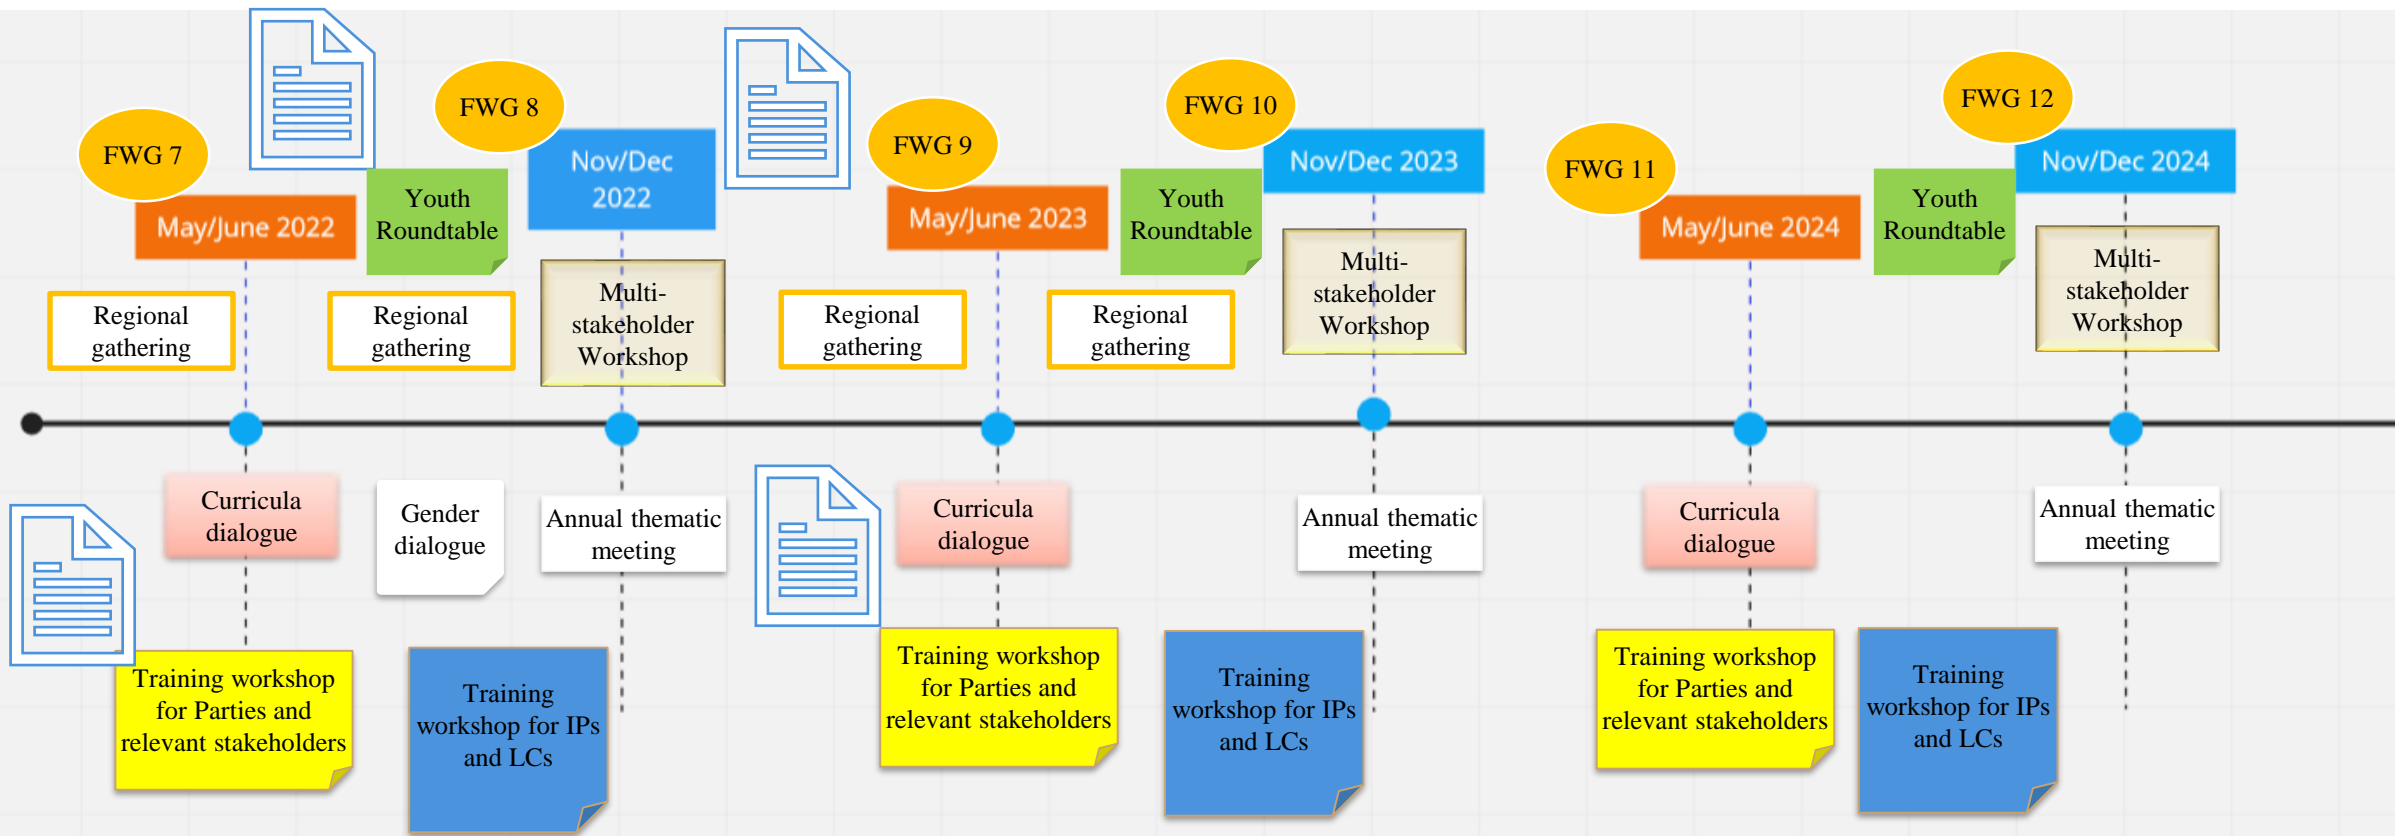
FWG 7

May/June 2022

Regional gathering

Youth Roundtable

Regional gathering

FWG 8

Nov/Dec 2022

Multi-stakeholder Workshop

FWG 9

May/June 2023

Regional gathering

Youth Roundtable

Regional gathering

FWG 10

Nov/Dec 2023

Multi-stakeholder Workshop

FWG 11

May/June 2024

Youth Roundtable

FWG 12

Nov/Dec 2024

Multi-stakeholder Workshop

Curricula dialogue

Gender dialogue

Annual thematic meeting

Curricula dialogue

Annual thematic meeting

Curricula dialogue

Annual thematic meeting

Training workshop for Parties and relevant stakeholders

Training workshop for IPs and LCs

Training workshop for Parties and relevant stakeholders

Training workshop for IPs and LCs

Training workshop for Parties and relevant stakeholders

Training workshop for IPs and LCs